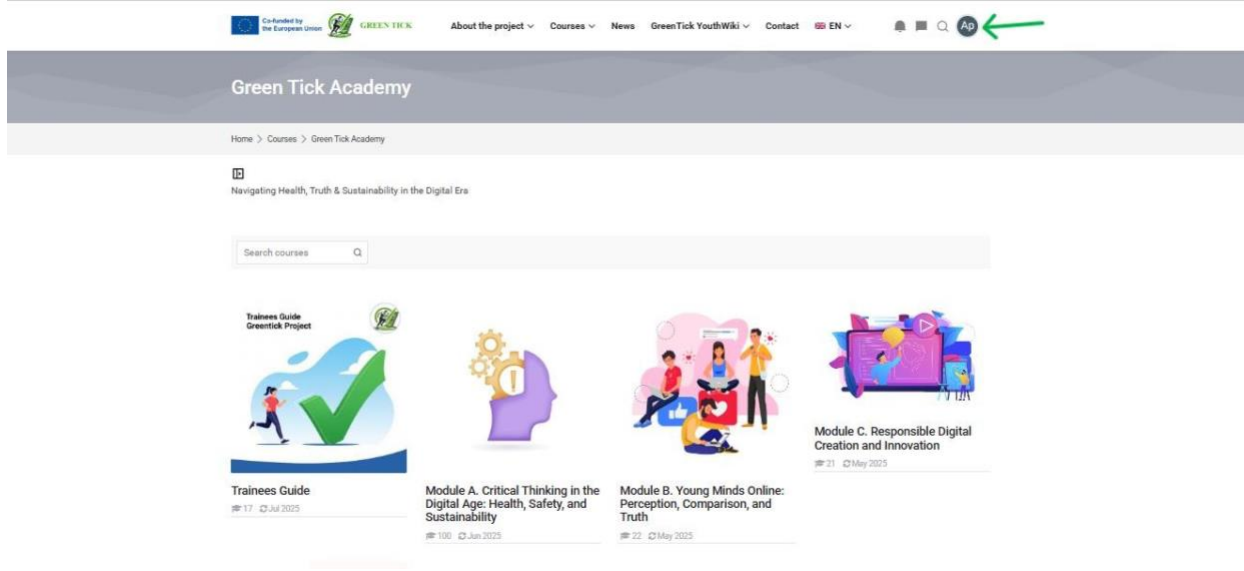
Co-funded by the European Union GREEN TICK About the project Courses News GreenTick YouthWiki Contact EN Ap

Green Tick Academy

Home > Courses > Green Tick Academy

Navigating Health, Truth & Sustainability in the Digital Era

Search courses

Trainees Guide Greentick Project

Trainees Guide
17 Jul 2025

Module A. Critical Thinking in the Digital Age: Health, Safety, and Sustainability
100 Jun 2025

Module B. Young Minds Online: Perception, Comparison, and Truth
22 May 2025

Module C. Responsible Digital Creation and Innovation
21 May 2025